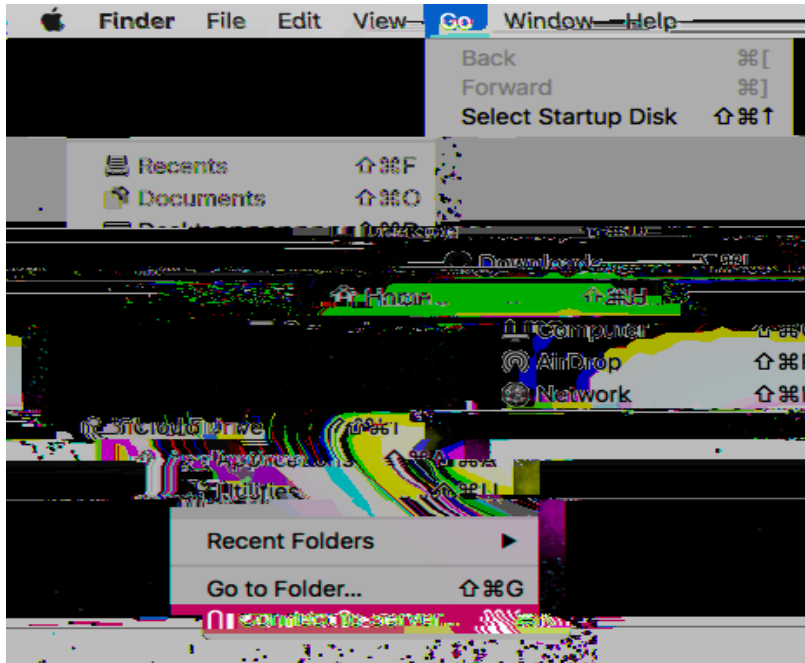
Finder File Edit View Go Window Help

Back ⌘[
Forward ⌘]
Select Startup Disk ⇧⌘↑

Recents ⇧⌘F
Documents ⇧⌘O
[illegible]
Downloads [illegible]
Home ⇧⌘H
Computer ⇧⌘C
AirDrop ⇧⌘R
Network ⇧⌘K
iCloud Drive ⇧⌘I
Applications ⇧⌘A
Utilities ⇧⌘U

Recent Folders

Go to Folder... ⇧⌘G
Connect to Server... ⌘K